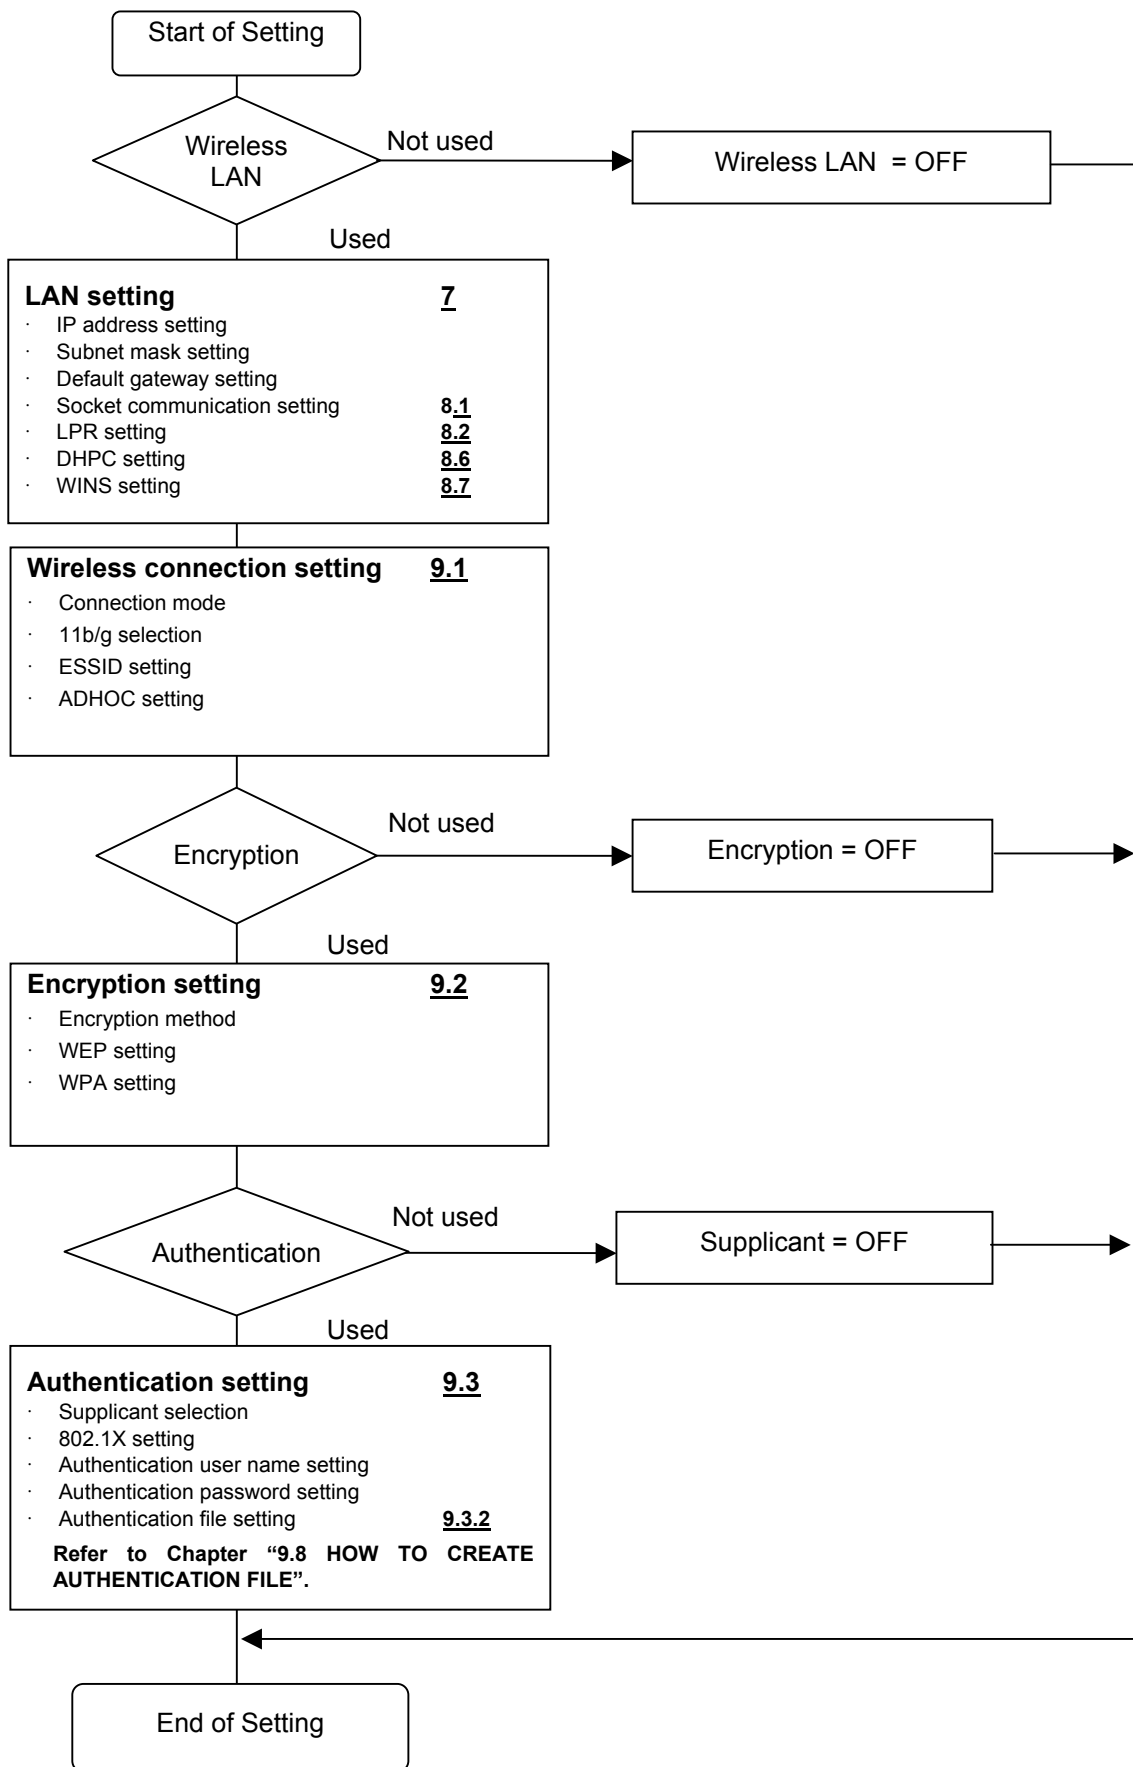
Start of Setting

Wireless LAN

Not used

Wireless LAN = OFF

Used

**LAN setting** 7
· IP address setting
· Subnet mask setting
· Default gateway setting
· Socket communication setting 8.1
· LPR setting 8.2
· DHPC setting 8.6
· WINS setting 8.7

**Wireless connection setting** 9.1
· Connection mode
· 11b/g selection
· ESSID setting
· ADHOC setting

Encryption

Not used

Encryption = OFF

Used

**Encryption setting** 9.2
· Encryption method
· WEP setting
· WPA setting

Authentication

Not used

Supplicant = OFF

Used

**Authentication setting** 9.3
· Supplicant selection
· 802.1X setting
· Authentication user name setting
· Authentication password setting
· Authentication file setting 9.3.2
**Refer to Chapter "9.8 HOW TO CREATE AUTHENTICATION FILE".**

End of Setting